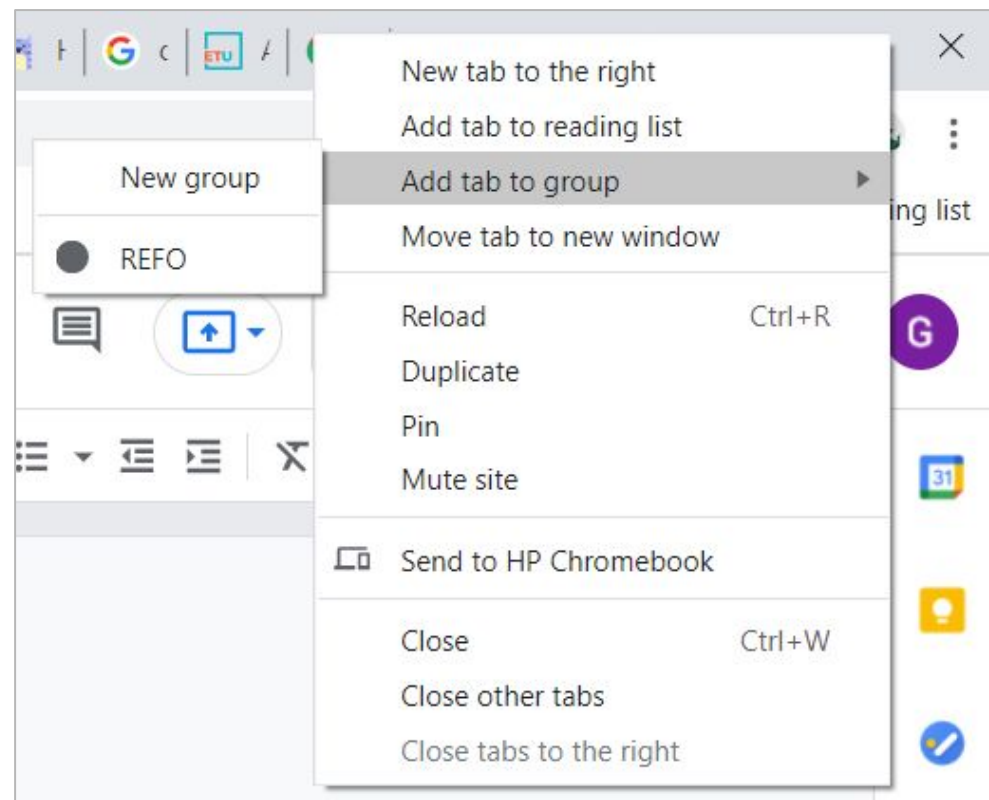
H | G C | ETU A |

New tab to the right
Add tab to reading list
Add tab to group
Move tab to new window

New group

REFO

ing list

Reload Ctrl+R
Duplicate
Pin
Mute site

G

31

Send to HP Chromebook

Close Ctrl+W
Close other tabs
Close tabs to the right